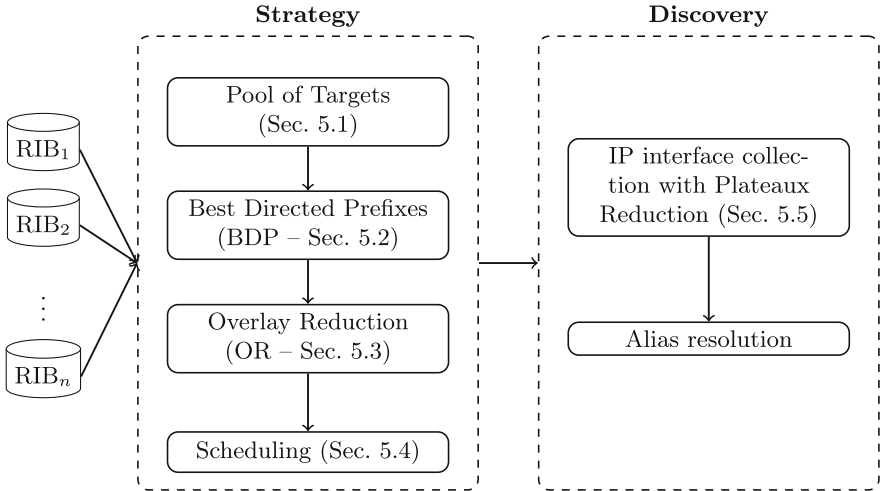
Strategy

Discovery

$\text{RIB}_1$

$\text{RIB}_2$

$\vdots$

$\text{RIB}_n$

Pool of Targets (Sec. 5.1)

Best Directed Prefixes (BDP – Sec. 5.2)

Overlay Reduction (OR – Sec. 5.3)

Scheduling (Sec. 5.4)

IP interface collection with Plateaux Reduction (Sec. 5.5)

Alias resolution